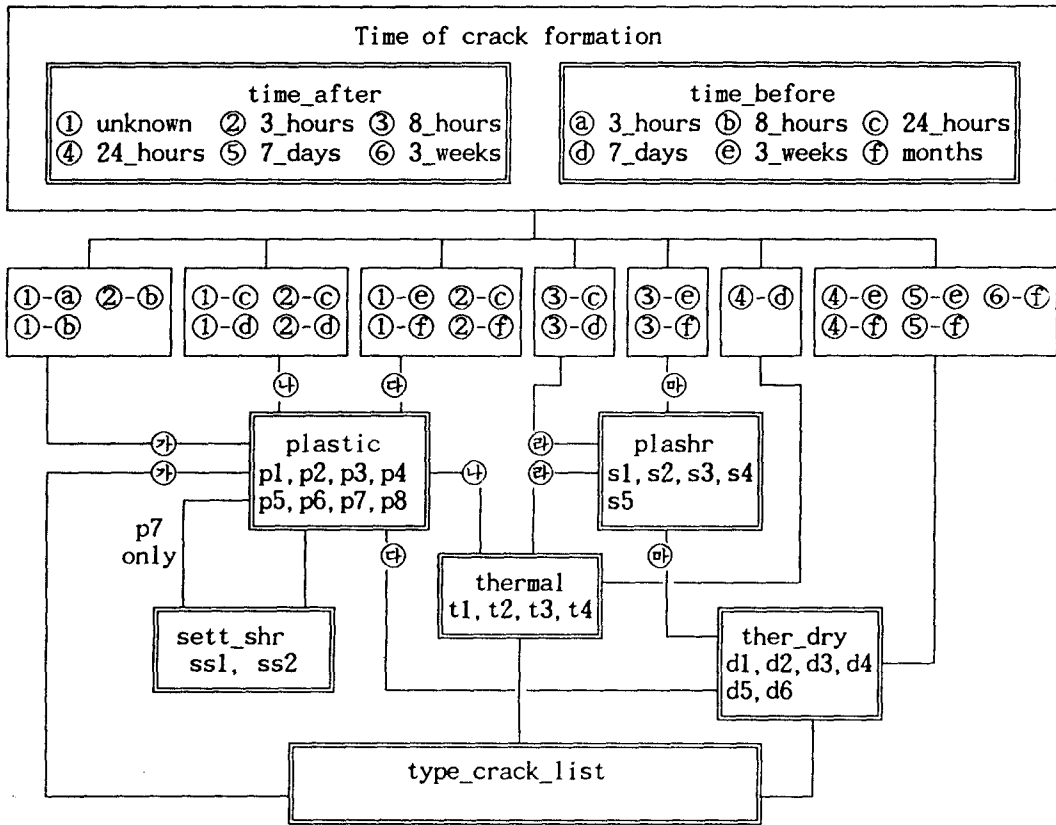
Time of crack formation

time_after
① unknown ② 3_hours ③ 8_hours
④ 24_hours ⑤ 7_days ⑥ 3_weeks

time_before
ⓐ 3_hours ⓑ 8_hours ⓒ 24_hours
ⓓ 7_days ⓔ 3_weeks ⓕ months

①-ⓐ ②-ⓑ
①-ⓑ

①-ⓒ ②-ⓒ
①-ⓓ ②-ⓓ

①-ⓔ ②-ⓒ
①-ⓕ ②-ⓕ

③-ⓒ
③-ⓓ

③-ⓔ
③-ⓕ

④-ⓓ

④-ⓔ ⑤-ⓔ ⑥-ⓕ
④-ⓕ ⑤-ⓕ

㉯ ㉰ ㉴

㉮ ㉮

plastic
p1, p2, p3, p4
p5, p6, p7, p8

㉯

㉱ ㉱

plashr
s1, s2, s3, s4
s5

p7
only

㉰

㉴

thermal
t1, t2, t3, t4

sett_shr
ss1, ss2

ther_dry
d1, d2, d3, d4
d5, d6

type_crack_list